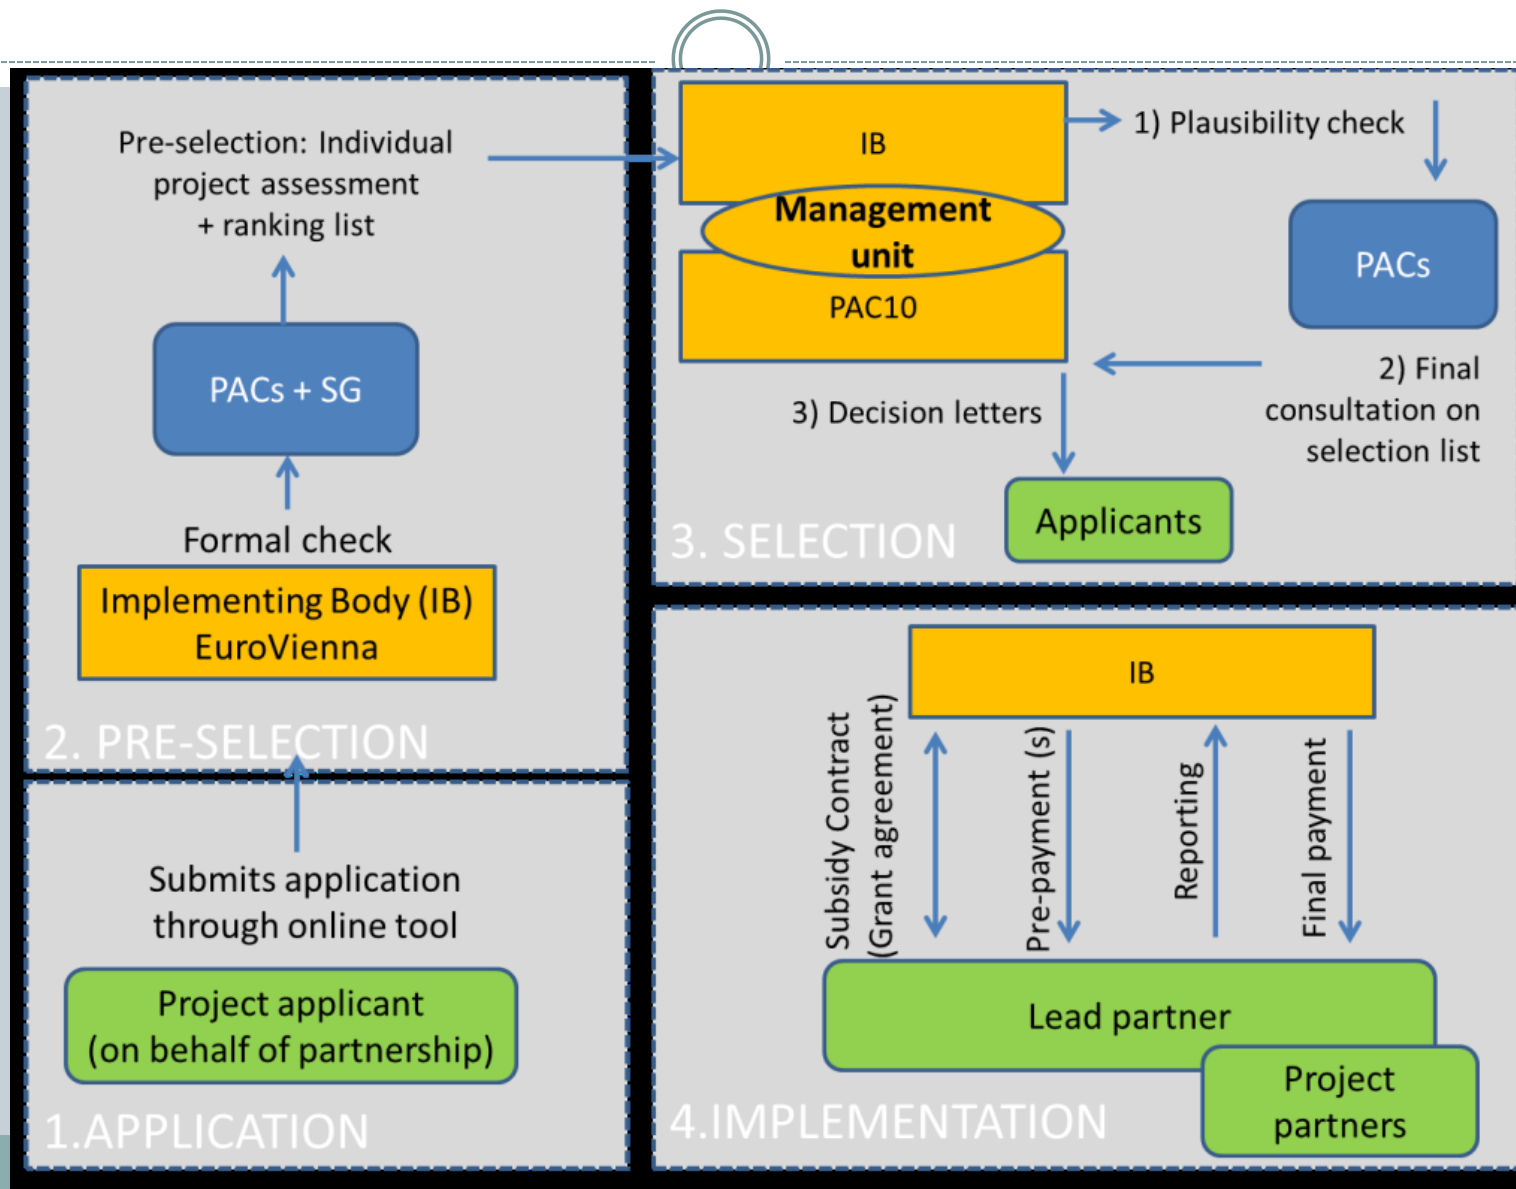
Pre-selection: Individual project assessment + ranking list

PACs + SG

Formal check

Implementing Body (IB) EuroVienna

2. PRE-SELECTION

Submits application through online tool

Project applicant (on behalf of partnership)

1.APPLICATION

IB

Management unit

PAC10

1) Plausibility check

PACs

2) Final consultation on selection list

3) Decision letters

Applicants

3. SELECTION

IB

Subsidy Contract (Grant agreement)

Pre-payment (s)

Reporting

Final payment

Lead partner

Project partners

4.IMPLEMENTATION